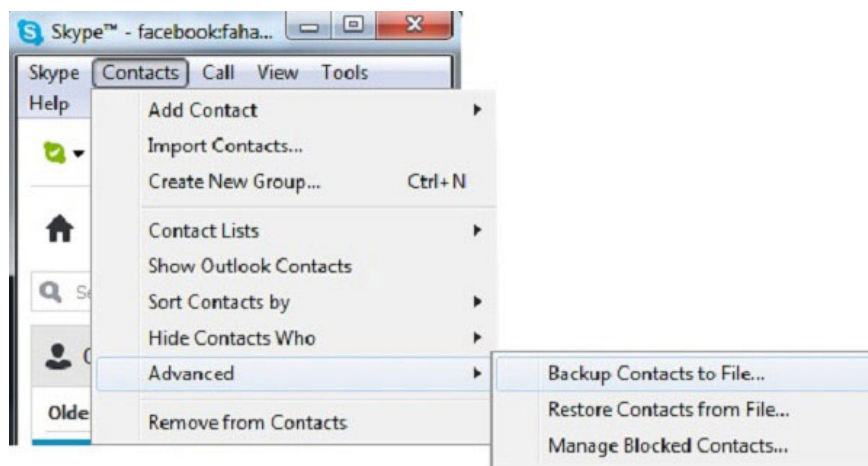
Skype™ - facebook:faha...

Skype Contacts Call View Tools Help

Add Contact
Import Contacts...
Create New Group... Ctrl+N
Contact Lists
Show Outlook Contacts
Sort Contacts by
Hide Contacts Who
Advanced
Remove from Contacts

Backup Contacts to File...
Restore Contacts from File...
Manage Blocked Contacts...

S
Olde